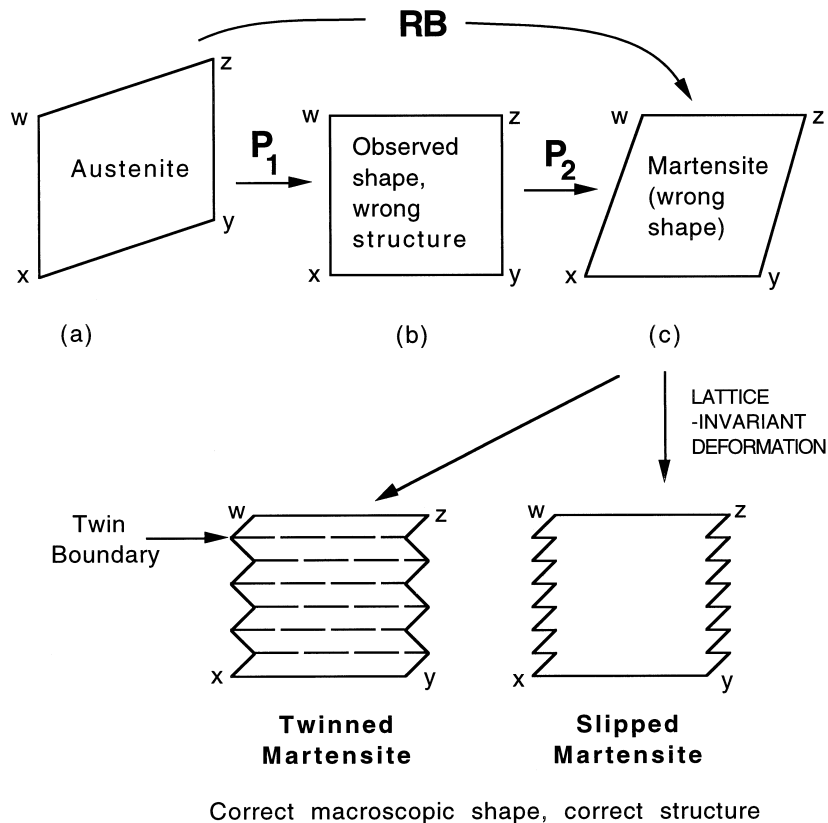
RB

w
z
Austenite
y
x

$P_1$

w
z
Observed shape, wrong structure
x
y

$P_2$

w
z
Martensite (wrong shape)
x
y

(a)

(b)

(c)

LATTICE -INVARIANT DEFORMATION

Twin Boundary

w
z
x
y

w
z
x
y

Twinned Martensite

Slipped Martensite

Correct macroscopic shape, correct structure